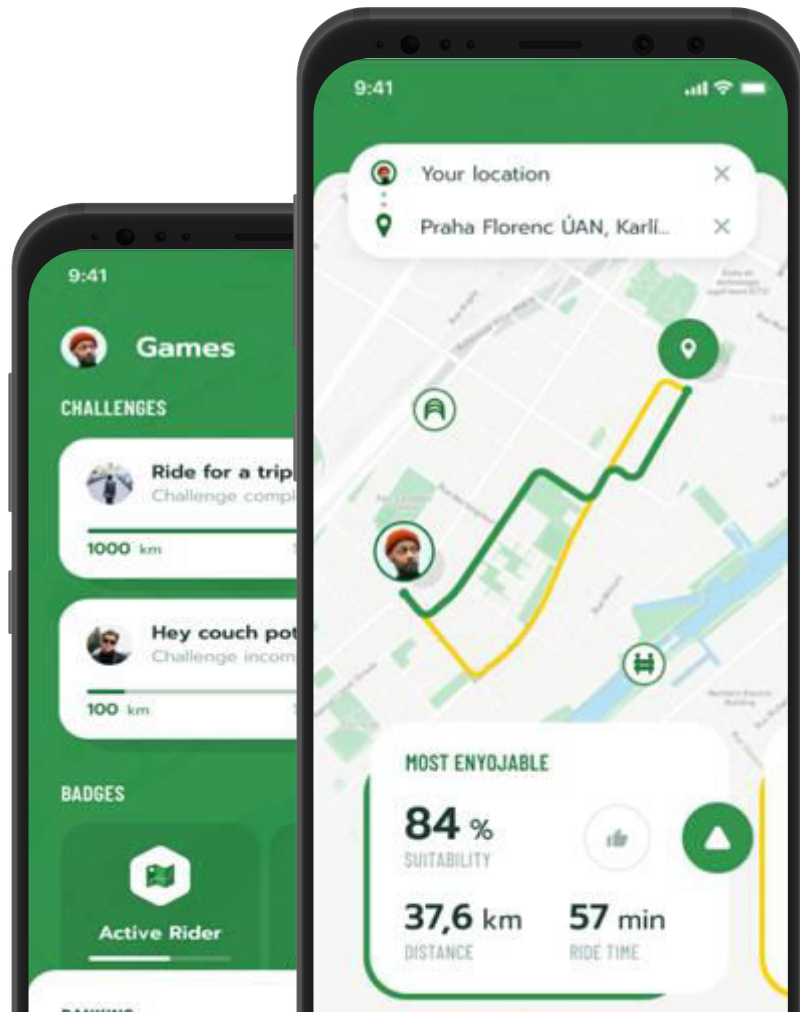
9:41

Games

CHALLENGES

Ride for a trip
Challenge compl

1000 km

Hey couch pot
Challenge incom

100 km

BADGES

Active Rider

RANKING

9:41

Your location

Praha Florenc ÚAN, Karlí...

MOST ENYOJABLE

84 %
SUITABILITY

37,6 km
DISTANCE

57 min
RIDE TIME